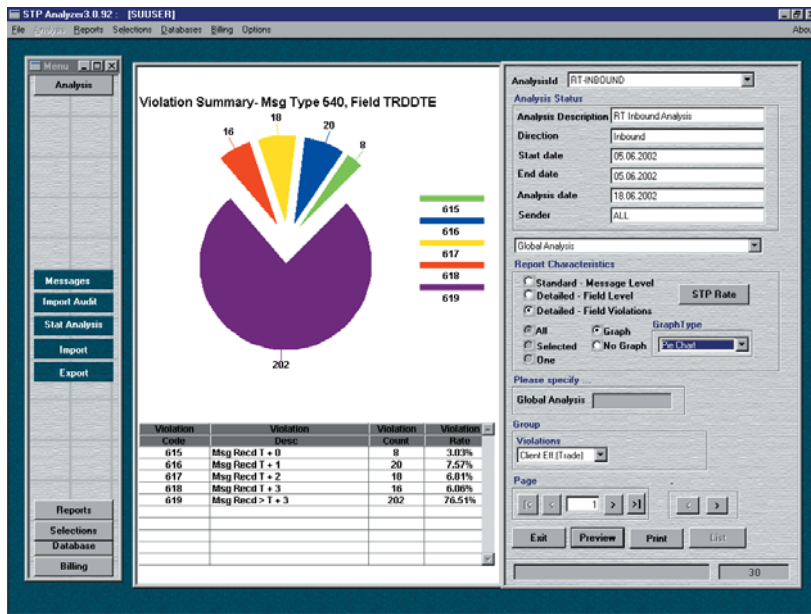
STP Analyzer3.0.92 : [SUUSER]

File Analysis Reports Selections Databases Billing Options

About

Menu

Analysis

Messages

Import Audit

Stat Analysis

Import

Export

Reports

Selections

Database

Billing

Violation Summary- Msg Type 540, Field TRDDTE

16

18

20

8

202

615

616

617

618

619

| Violation Code | Violation Desc | Violation Count | Violation Rate |
|---|---|---|---|
| 615 | Msg Recd T + 0 | 8 | 3.03% |
| 616 | Msg Recd T + 1 | 20 | 7.57% |
| 617 | Msg Recd T + 2 | 18 | 6.81% |
| 618 | Msg Recd T + 3 | 16 | 6.06% |
| 619 | Msg Recd > T + 3 | 202 | 76.51% |

AnalysisId RT-INBOUND

Analysis Status

Analysis Description RT Inbound Analysis

Direction Inbound

Start date 05.06.2002

End date 05.06.2002

Analysis date 18.06.2002

Sender ALL

Global Analysis

Report Characteristics

Standard - Message Level

Detailed - Field Level

Detailed - Field Violations

STP Rate

All

Selected

One

Graph

No Graph

GraphType

Pie Chart

Please specify ...

Global Analysis

Group

Violations

Client Eff (Trade)

Page

1

Exit

Preview

Print

List

30